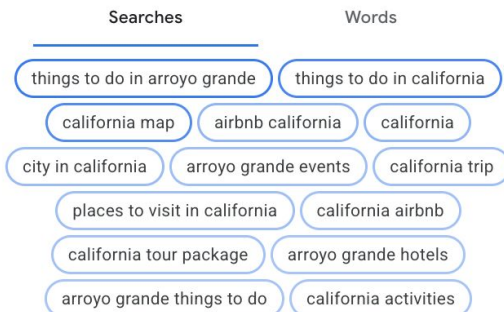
Searches

Words

things to do in arroyo grande

things to do in california

california map

airbnb california

california

city in california

arroyo grande events

california trip

places to visit in california

california airbnb

california tour package

arroyo grande hotels

arroyo grande things to do

california activities